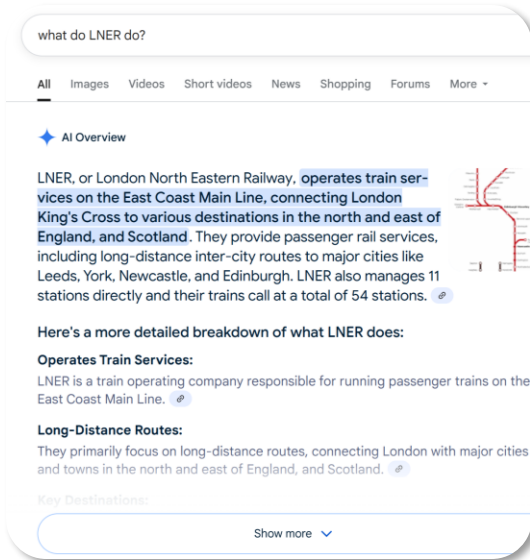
what do LNER do?

All Images Videos Short videos News Shopping Forums More

AI Overview

LNER, or London North Eastern Railway, operates train services on the East Coast Main Line, connecting London King's Cross to various destinations in the north and east of England, and Scotland. They provide passenger rail services, including long-distance inter-city routes to major cities like Leeds, York, Newcastle, and Edinburgh. LNER also manages 11 stations directly and their trains call at a total of 54 stations.

Here's a more detailed breakdown of what LNER does:

Operates Train Services:

LNER is a train operating company responsible for running passenger trains on the East Coast Main Line.

Long-Distance Routes:

They primarily focus on long-distance routes, connecting London with major cities and towns in the north and east of England, and Scotland.

Key Destinations:

Show more